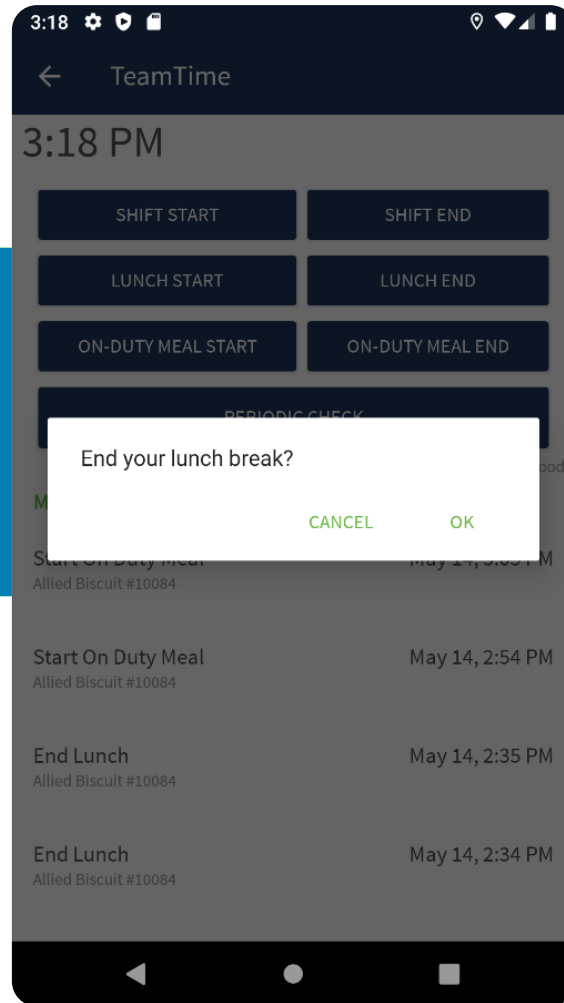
3:18

TeamTime

3:18 PM

SHIFT START
SHIFT END
LUNCH START
LUNCH END
ON-DUTY MEAL START
ON-DUTY MEAL END
PERIODIC CHECK

End your lunch break?

CANCEL OK

M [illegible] pod

Start On Duty Meal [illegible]
Allied Biscuit #10084
May 14, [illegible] PM

Start On Duty Meal
Allied Biscuit #10084
May 14, 2:54 PM

End Lunch
Allied Biscuit #10084
May 14, 2:35 PM

End Lunch
Allied Biscuit #10084
May 14, 2:34 PM